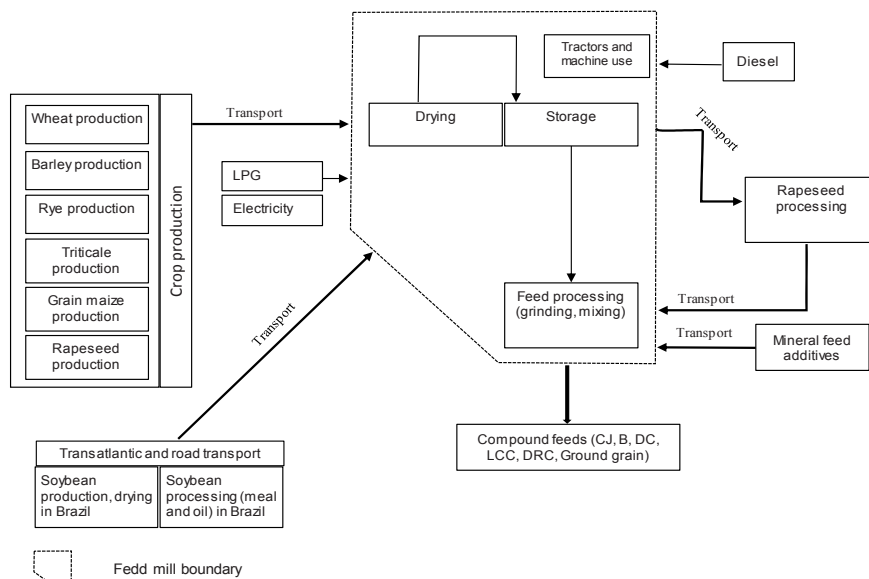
Wheat production

Barley production

Rye production

Triticale production

Grain maize production

Rapeseed production

Crop production

Transport

LPG

Electricity

Drying

Storage

Tractors and machine use

Diesel

Transport

Rapeseed processing

Transport

Feed processing (grinding, mixing)

Transport

Mineral feed additives

Transport

Compound feeds (CJ, B, DC, LCC, DRC, Ground grain)

Transatlantic and road transport

Soybean production, drying in Brazil

Soybean processing (meal and oil) in Brazil

Fedd mill boundary